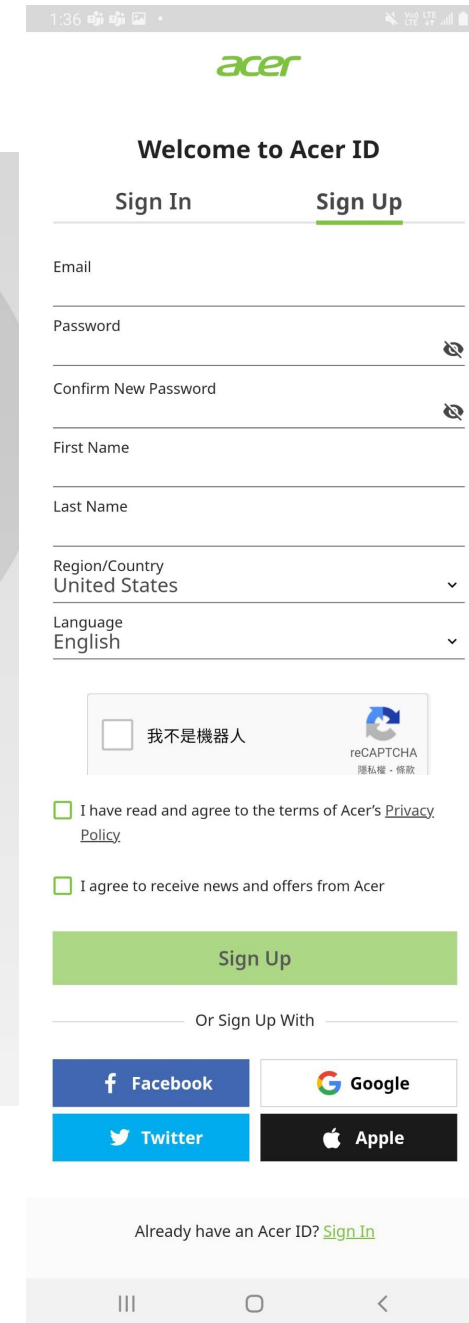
1:36

acer

Welcome to Acer ID

Sign In

Sign Up

Email

Password

Confirm New Password

First Name

Last Name

Region/Country
United States

Language
English

我不是機器人

reCAPTCHA
隱私權 - 條款

I have read and agree to the terms of Acer's Privacy Policy

I agree to receive news and offers from Acer

Sign Up

Or Sign Up With

Facebook

Google

Twitter

Apple

Already have an Acer ID? Sign In